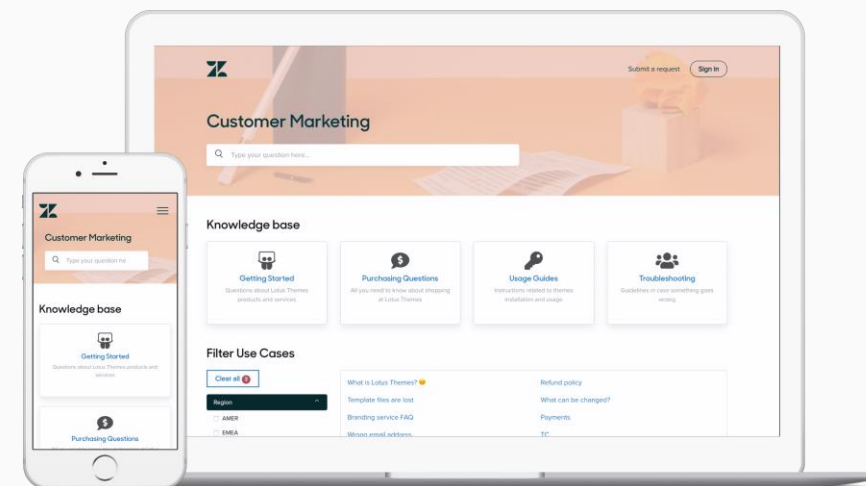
Submit a request
Sign in

Customer Marketing

Type your question here...

Knowledge base

Getting Started
Questions about Lotus Themes products and services

Purchasing Questions
All you need to know about shopping at Lotus Themes

Usage Guides
Instructions related to themes installation and usage

Troubleshooting
Guidelines in case something goes wrong

Filter Use Cases

Clear all 3

Region
AMER
EMEA

What is Lotus Themes?
Template files are lost
Branding service FAQ
Wrong email address

Refund policy
What can be changed?
Payments
TC

Customer Marketing

Type your question he

Knowledge base

Getting Started
Questions about Lotus Themes products and services

Purchasing Questions